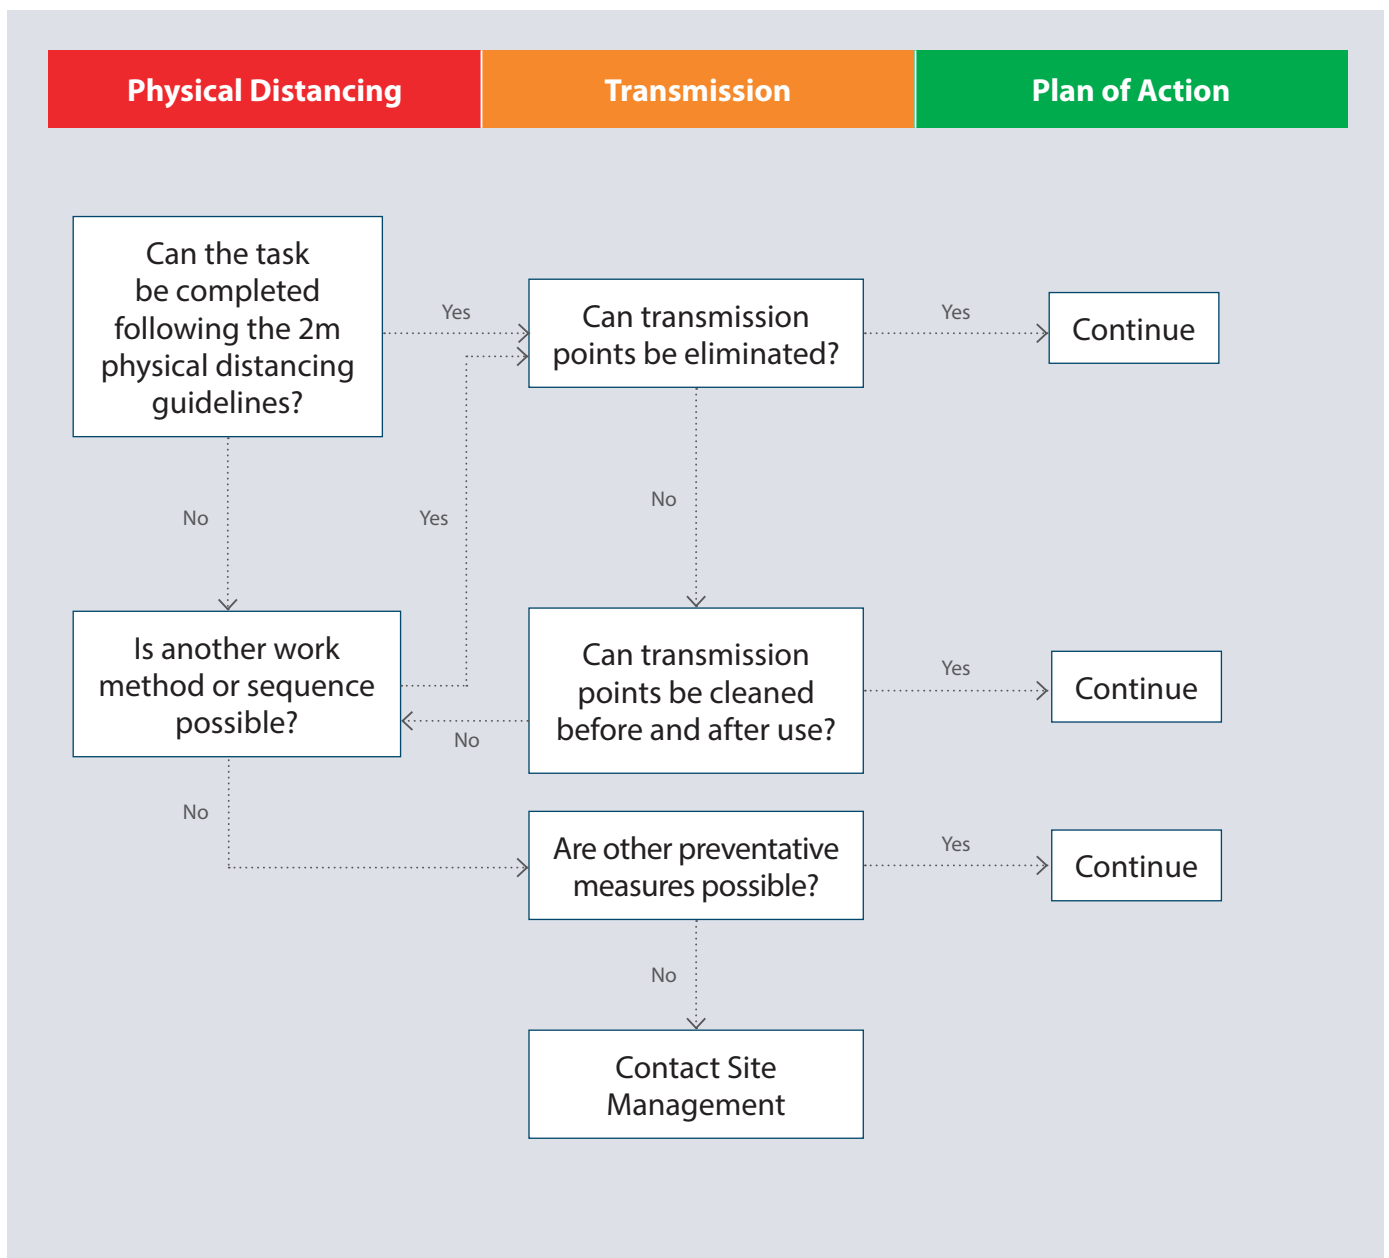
Physical Distancing
Transmission
Plan of Action

Can the task be completed following the 2m physical distancing guidelines?

Yes

Can transmission points be eliminated?

Yes

Continue

No

Yes

No

Is another work method or sequence possible?

Can transmission points be cleaned before and after use?

Yes

Continue

No

No

Are other preventative measures possible?

Yes

Continue

No

Contact Site Management